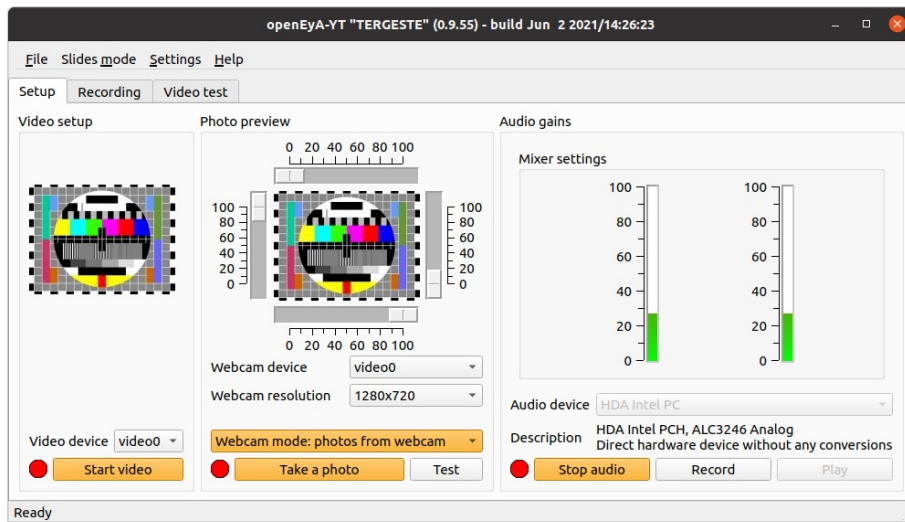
openEyA-YT "TERGESTE" (0.9.55) - build Jun 2 2021/14:26:23

File Slides mode Settings Help

Setup Recording Video test

Video setup

Video device video0

Start video

Photo preview

0 20 40 60 80 100

100
80
60
40
20
0

100
80
60
40
20
0

0 20 40 60 80 100

Webcam device video0

Webcam resolution 1280x720

Webcam mode: photos from webcam

Take a photo Test

Audio gains

Mixer settings

100
80
60
40
20
0

100
80
60
40
20
0

Audio device HDA Intel PC

Description HDA Intel PCH, ALC3246 Analog
Direct hardware device without any conversions

Stop audio Record Play

Ready